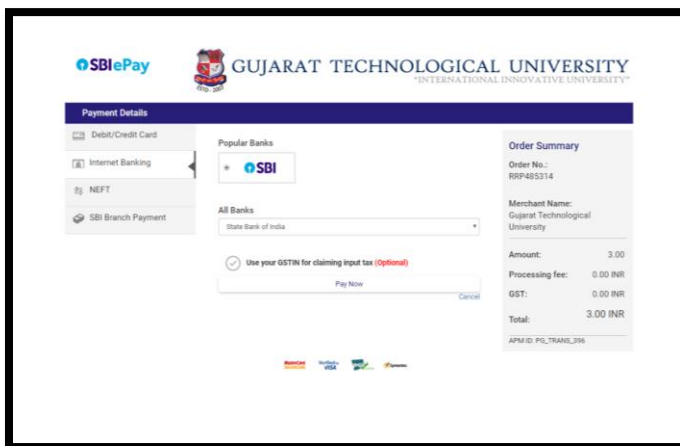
SBIePay

GUJARAT TECHNOLOGICAL UNIVERSITY
"INTERNATIONAL INNOVATIVE UNIVERSITY"

ESTD. 2007

Payment Details

Debit/Credit Card

Internet Banking

NEFT

SBI Branch Payment

Popular Banks

SBI

All Banks

State Bank of India

Use your GSTIN for claiming input tax (Optional)

Pay Now

Cancel

Order Summary

Order No.:
RRP485314

Merchant Name:
Gujarat Technological University

| Amount: | 3.00 |
|---|---|
| Processing fee: | 0.00 INR |
| GST: | 0.00 INR |
| Total: | 3.00 INR |

APM ID: PG_TRANS_396

MasterCard Verified by VISA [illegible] Symantec